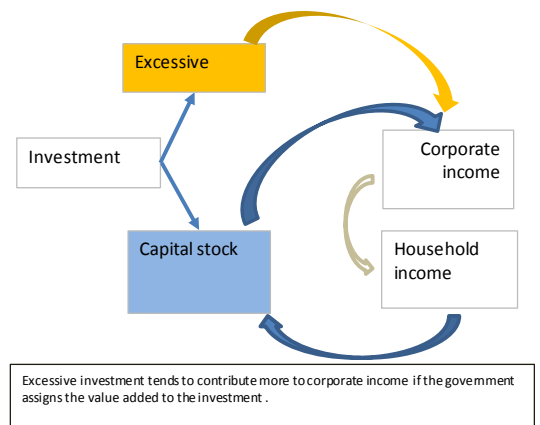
Excessive

Investment

Corporate income

Capital stock

Household income

Excessive investment tends to contribute more to corporate income if the government assigns the value added to the investment .